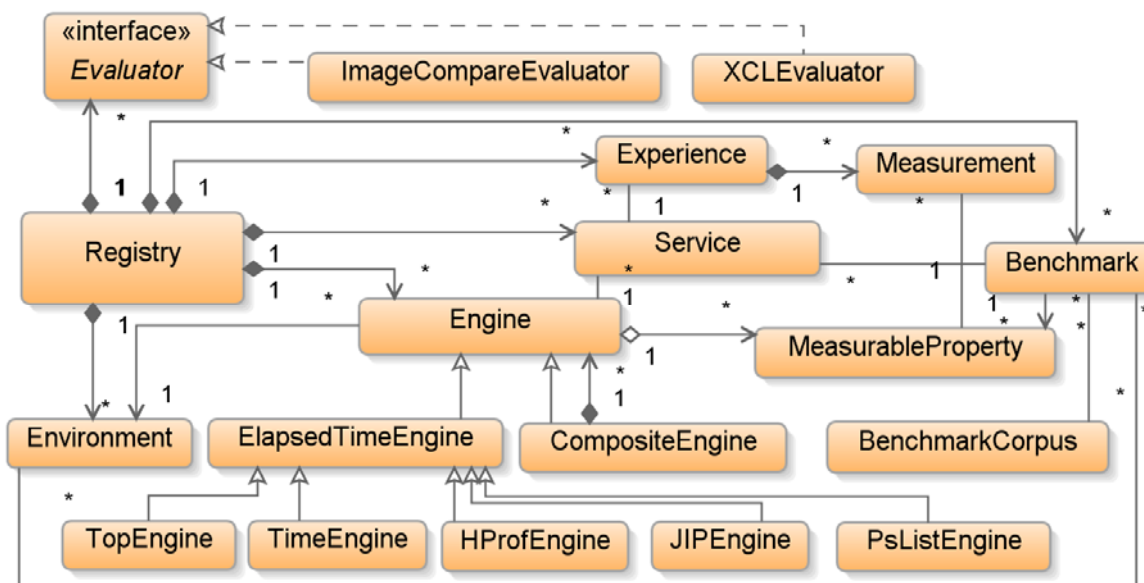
«interface»
Evaluator

ImageCompareEvaluator

XCLEvaluator

*

*

Experience

*

Measurement

1

1

1

*

*

1

*

Registry

Service

Benchmark

1

*

1

*

*

1

*

*

1

Engine

*

1

*

*

MeasurableProperty

*

1

*

*

1

*

1

Environment

ElapsedTimeEngine

CompositeEngine

BenchmarkCorpus

*

TopEngine

TimeEngine

HProfEngine

JIPEngine

PsListEngine